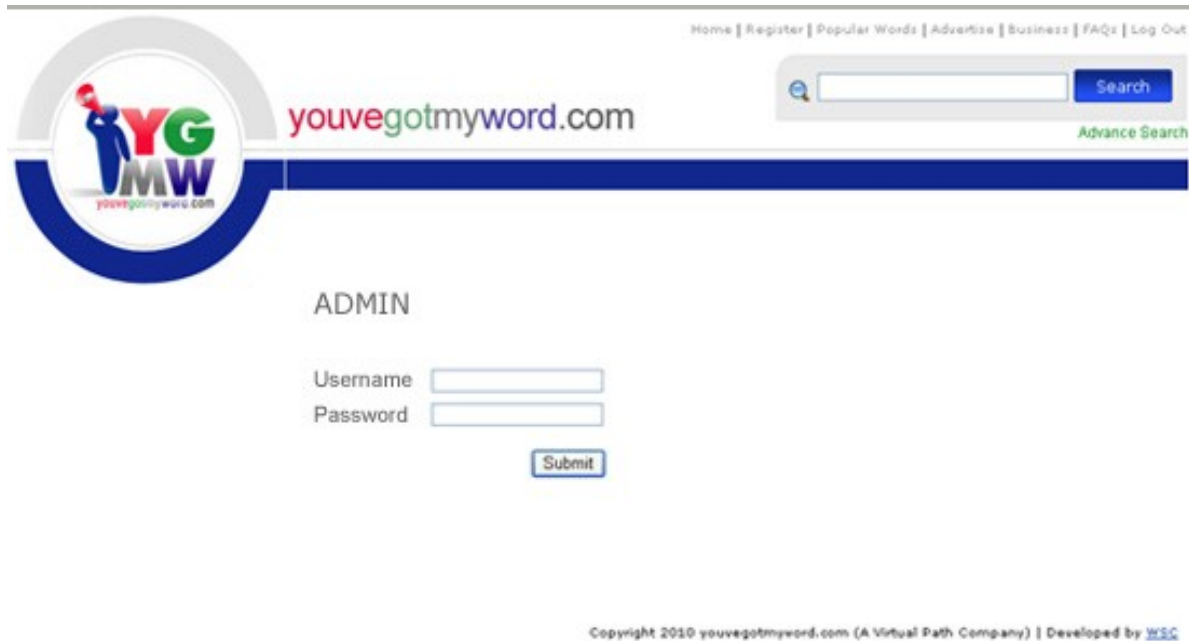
Home | Register | Popular Words | Advertize | Business | FAQs | Log Out

YG MW youvegotmyword.com

youvegotmyword.com

Search

Advance Search

ADMIN

Username

Password

Submit

Copyright 2010 youvegotmyword.com (A Virtual Path Company) | Developed by WSC